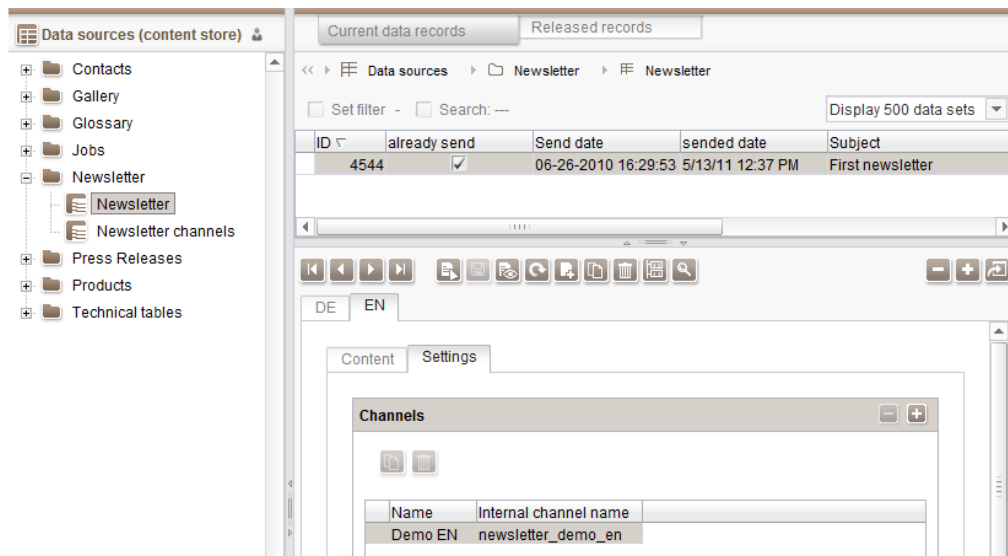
Data sources (content store)

Contacts
Gallery
Glossary
Jobs
Newsletter
Newsletter
Newsletter channels
Press Releases
Products
Technical tables

Current data records
Released records

Data sources › Newsletter › Newsletter

Set filter - Search: ---

Display 500 data sets

| ID | already send | Send date | sended date | Subject |
|---|---|---|---|---|
| 4544 | ✓ | 06-26-2010 16:29:53 | 5/13/11 12:37 PM | First newsletter |

DE EN

Content Settings

Channels

| Name | Internal channel name |
|---|---|
| Demo EN | newsletter_demo_en |